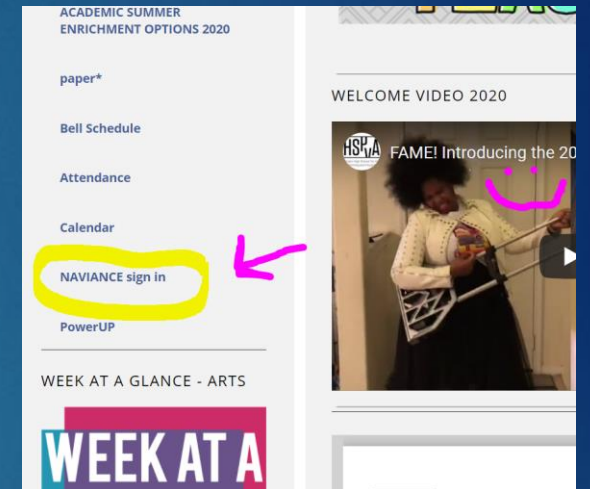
ACADEMIC SUMMER ENRICHMENT OPTIONS 2020

paper*

Bell Schedule

Attendance

Calendar

NAVIANCE sign in

PowerUP

WEEK AT A GLANCE - ARTS

WEEK AT A

WELCOME VIDEO 2020

HSPVA

FAME! Introducing the 20